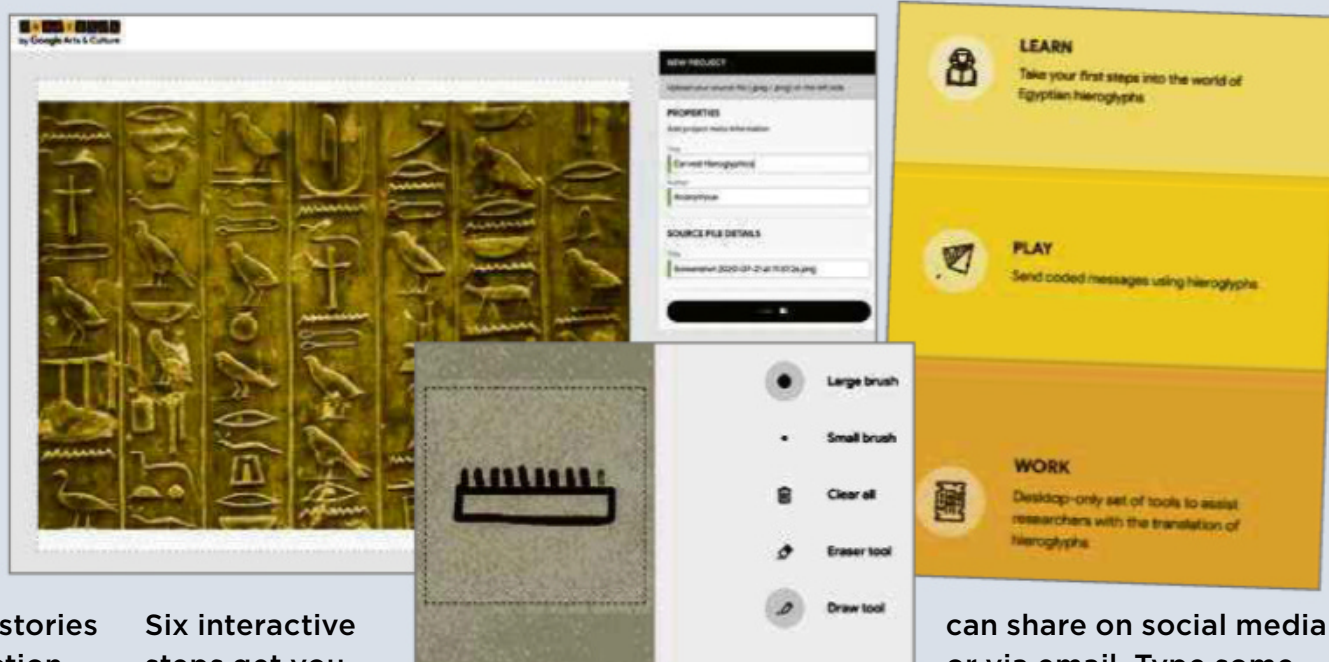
by Google Arts & Culture

NEW PROJECT

Upload your source file (.jpeg / .png) on the left side

PROPERTIES

Add project meta information

Title

Carved Hieroglyphics

Author

Anonymous

SOURCE FILE DETAILS

Title

Screenshot 2020-07-21 at 11.51.24.png

LEARN

Take your first steps into the world of Egyptian hieroglyphs

PLAY

Send coded messages using hieroglyphs

WORK

Desktop-only set of tools to assist researchers with the translation of hieroglyphs

Large brush

Small brush

Clear all

Eraser tool

Draw tool

stories

Six interactive

can share on social media